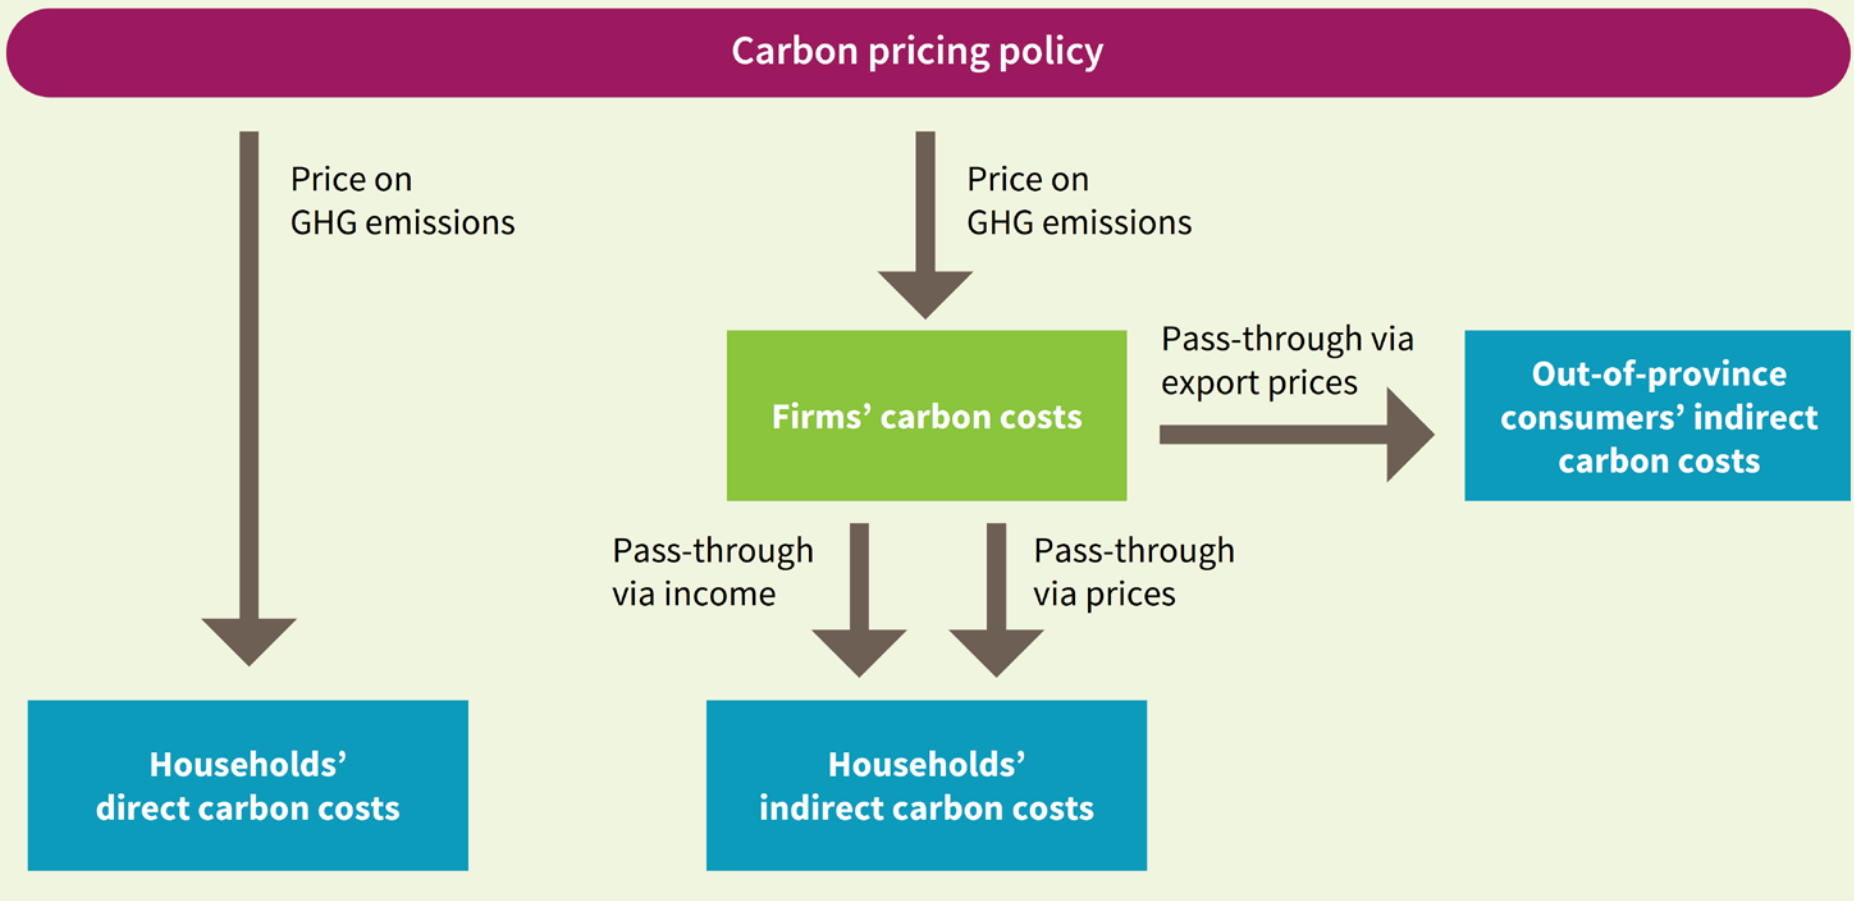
Carbon pricing policy

Price on GHG emissions

Price on GHG emissions

Firms’ carbon costs

Pass-through via export prices

Out-of-province consumers’ indirect carbon costs

Pass-through via income

Pass-through via prices

Households’ direct carbon costs

Households’ indirect carbon costs